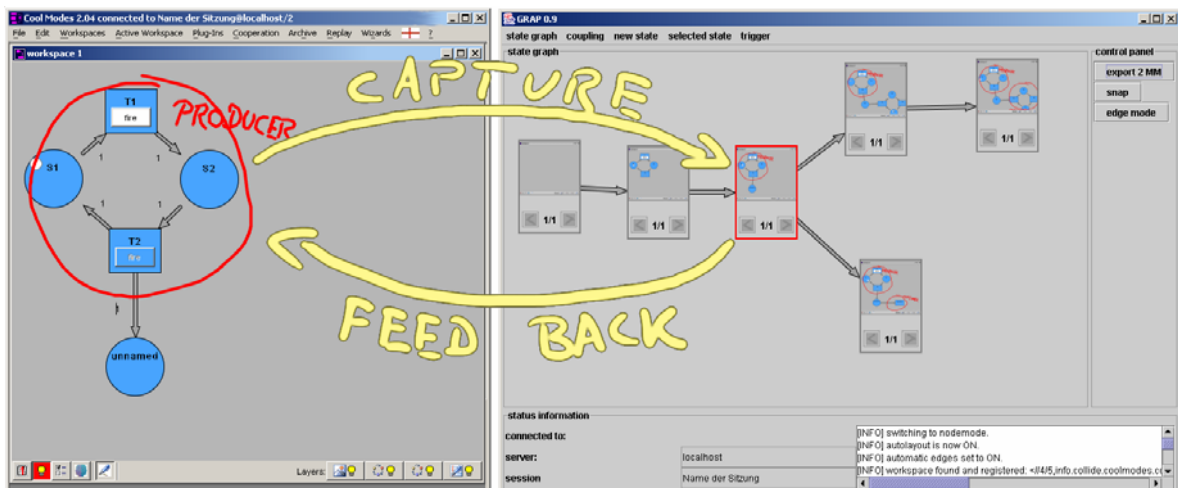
Cool Modes 2.04 connected to Name der Sitzung@localhost/2

File Edit Workspaces Active Workspace Plug-Ins Cooperation Archive Replay Wizards ?

workspace 1

T1
fire

PRODUCER

S1

S2

1 1 1 1

T2
fire

1

unnamed

Layers:

CAPTURE

FEED BACK

GRAP 0.9

state graph coupling new state selected state trigger

state graph

1/1

1/1

1/1

1/1

1/1

1/1

control panel

export 2 MM

snap

edge mode

status information

connected to:

server: localhost

session Name der Sitzung

[INFO] switching to nodemode.
[INFO] autolayout is now ON.
[INFO] automatic edges set to ON.
[INFO] workspace found and registered: <//4/5,info.collide.coolmodes.c